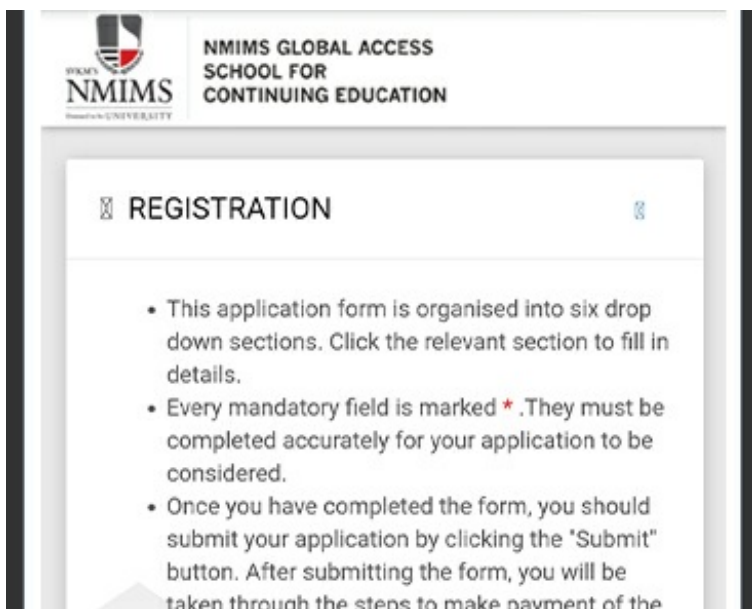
SVKM'S
NMIMS
Deemed to be UNIVERSITY

NMIMS GLOBAL ACCESS
SCHOOL FOR
CONTINUING EDUCATION

REGISTRATION

- This application form is organised into six drop down sections. Click the relevant section to fill in details.
- Every mandatory field is marked * .They must be completed accurately for your application to be considered.
- Once you have completed the form, you should submit your application by clicking the "Submit" button. After submitting the form, you will be taken through the steps to make payment of the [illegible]